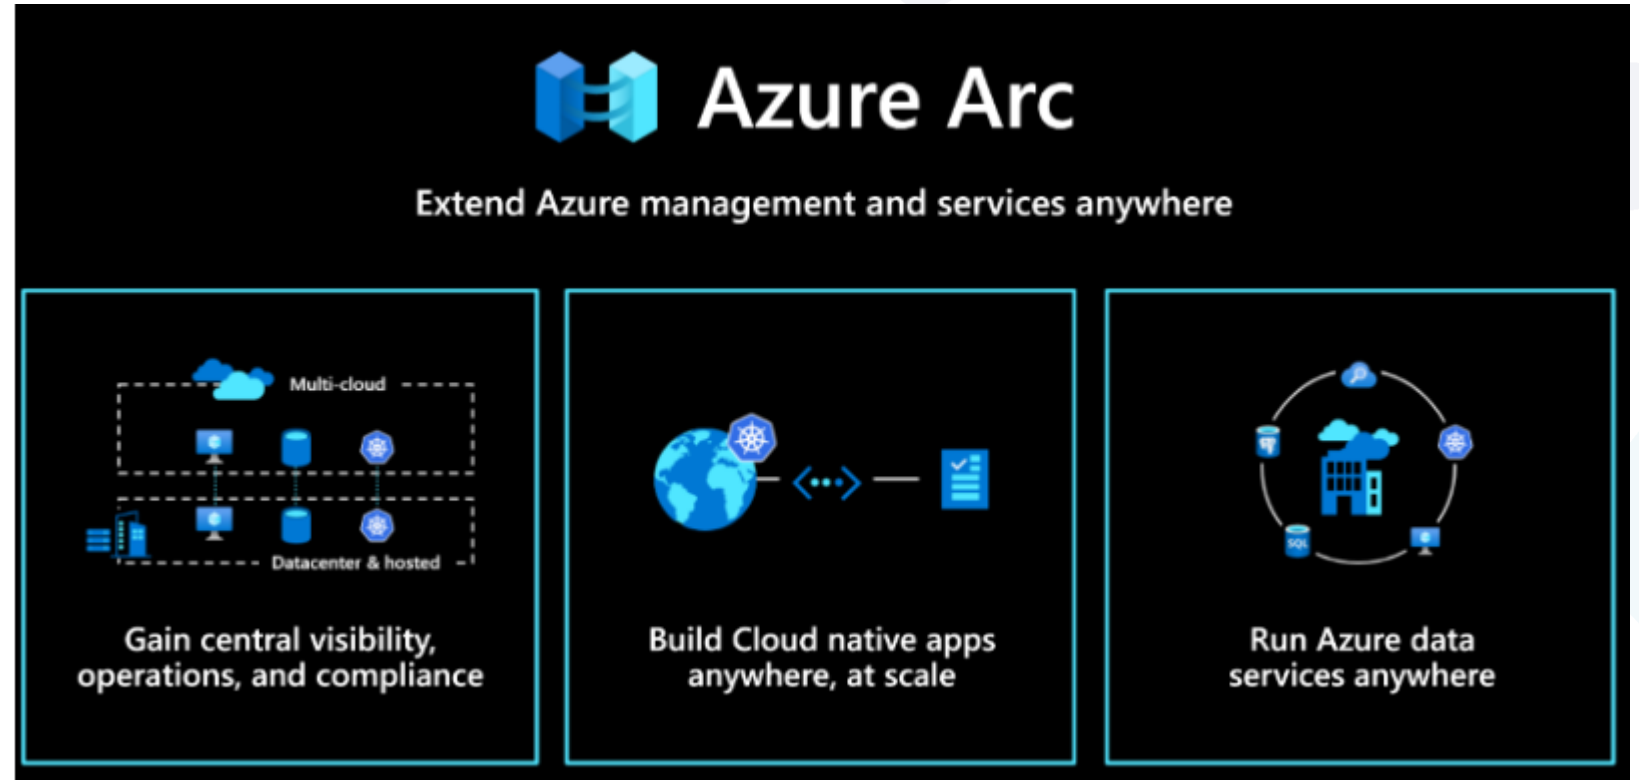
Azure Arc

Extend Azure management and services anywhere

Multi-cloud

Datacenter & hosted

Gain central visibility, operations, and compliance

Build Cloud native apps anywhere, at scale

SQL

Run Azure data services anywhere